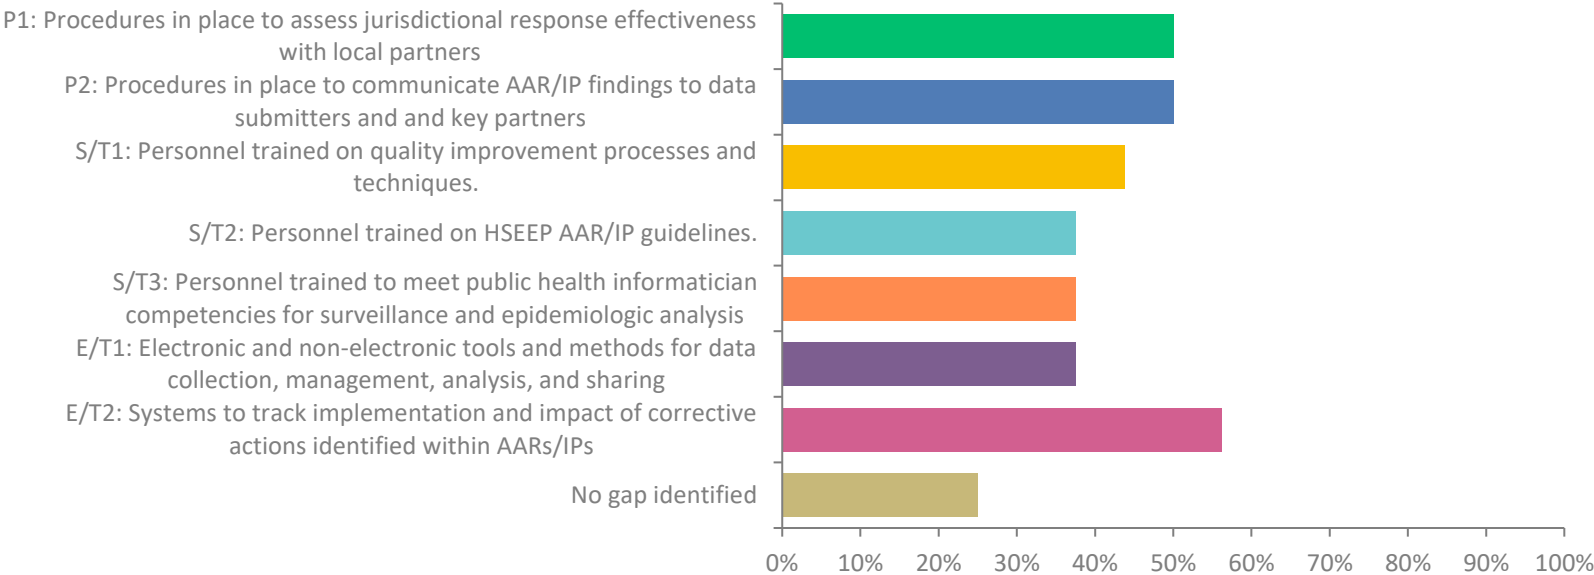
P1: Procedures in place to assess jurisdictional response effectiveness with local partners

P2: Procedures in place to communicate AAR/IP findings to data submitters and and key partners

S/T1: Personnel trained on quality improvement processes and techniques.

S/T2: Personnel trained on HSEEP AAR/IP guidelines.

S/T3: Personnel trained to meet public health informatician competencies for surveillance and epidemiologic analysis

E/T1: Electronic and non-electronic tools and methods for data collection, management, analysis, and sharing

E/T2: Systems to track implementation and impact of corrective actions identified within AARs/IPs

No gap identified

0% 10% 20% 30% 40% 50% 60% 70% 80% 90% 100%